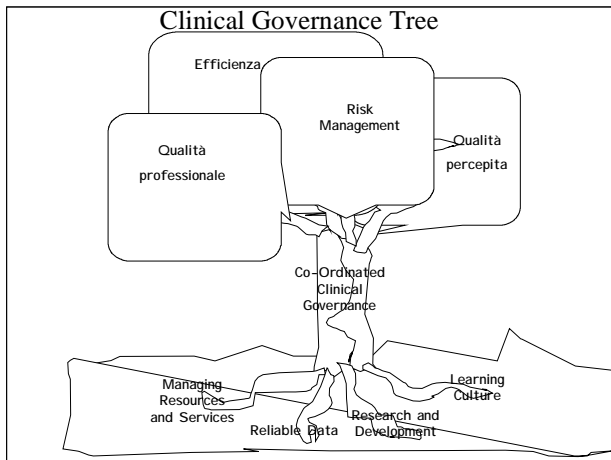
Clinical Governance Tree

Efficienza

Risk Management

Qualità percepita

Qualità professionale

Co-Ordinated Clinical Governance

Managing Resources and Services

Reliable Data

Research and Development

Learning Culture